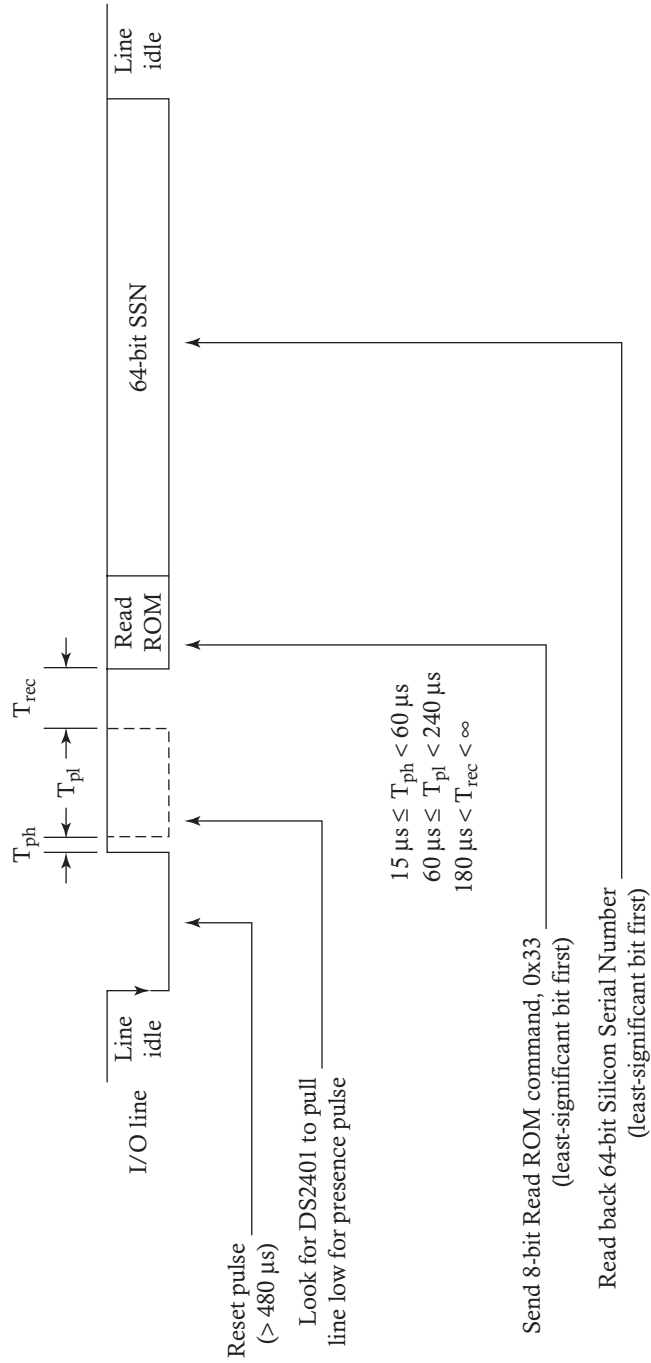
I/O line

Line idle

$T_{ph}$

$T_{pl}$

$T_{rec}$

Read ROM

64-bit SSN

Line idle

$15\ \mu s \leq T_{ph} < 60\ \mu s$
$60\ \mu s \leq T_{pl} < 240\ \mu s$
$180\ \mu s < T_{rec} < \infty$

Reset pulse (> 480 μs)

Look for DS2401 to pull line low for presence pulse

Send 8-bit Read ROM command, 0x33 (least-significant bit first)

Read back 64-bit Silicon Serial Number (least-significant bit first)